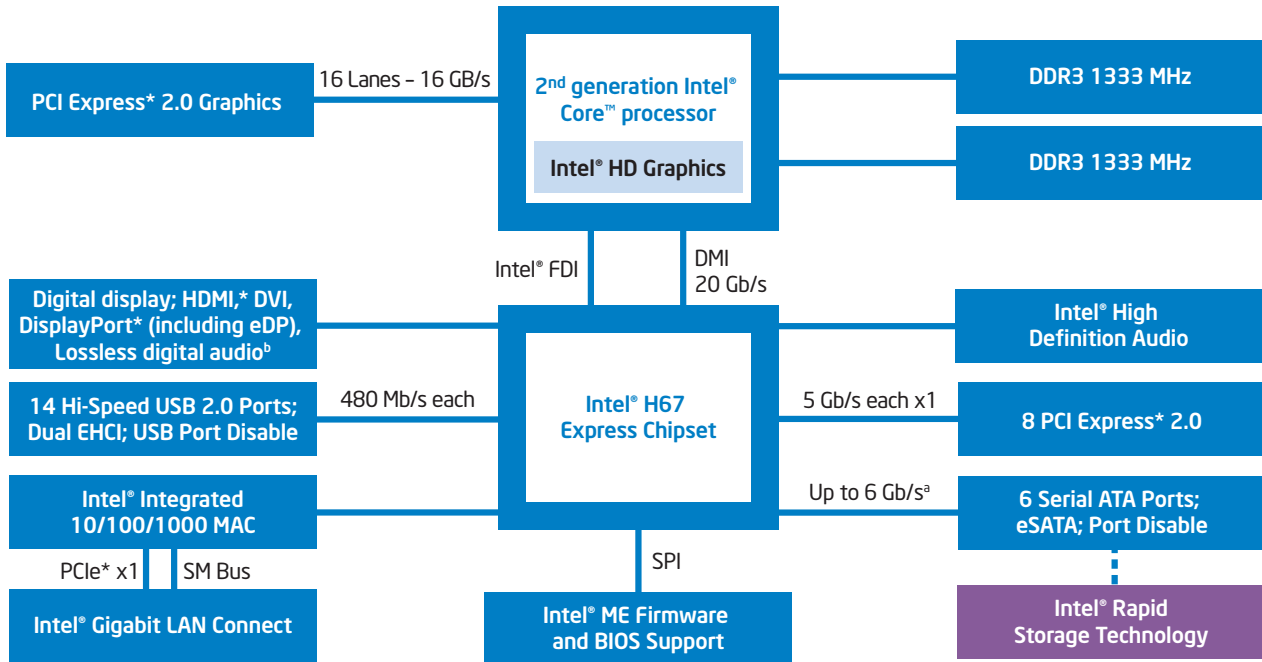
PCI Express* 2.0 Graphics

16 Lanes – 16 GB/s

2$^{nd}$ generation Intel® Core™ processor

Intel® HD Graphics

DDR3 1333 MHz

DDR3 1333 MHz

Intel® FDI

DMI 20 Gb/s

Digital display; HDMI,* DVI, DisplayPort* (including eDP), Lossless digital audio$^{b}$

Intel® High Definition Audio

14 Hi-Speed USB 2.0 Ports; Dual EHCI; USB Port Disable

480 Mb/s each

Intel® H67 Express Chipset

5 Gb/s each x1

8 PCI Express* 2.0

Intel® Integrated 10/100/1000 MAC

Up to 6 Gb/s$^{a}$

6 Serial ATA Ports; eSATA; Port Disable

PCIe* x1

SM Bus

SPI

Intel® Gigabit LAN Connect

Intel® ME Firmware and BIOS Support

Intel® Rapid Storage Technology